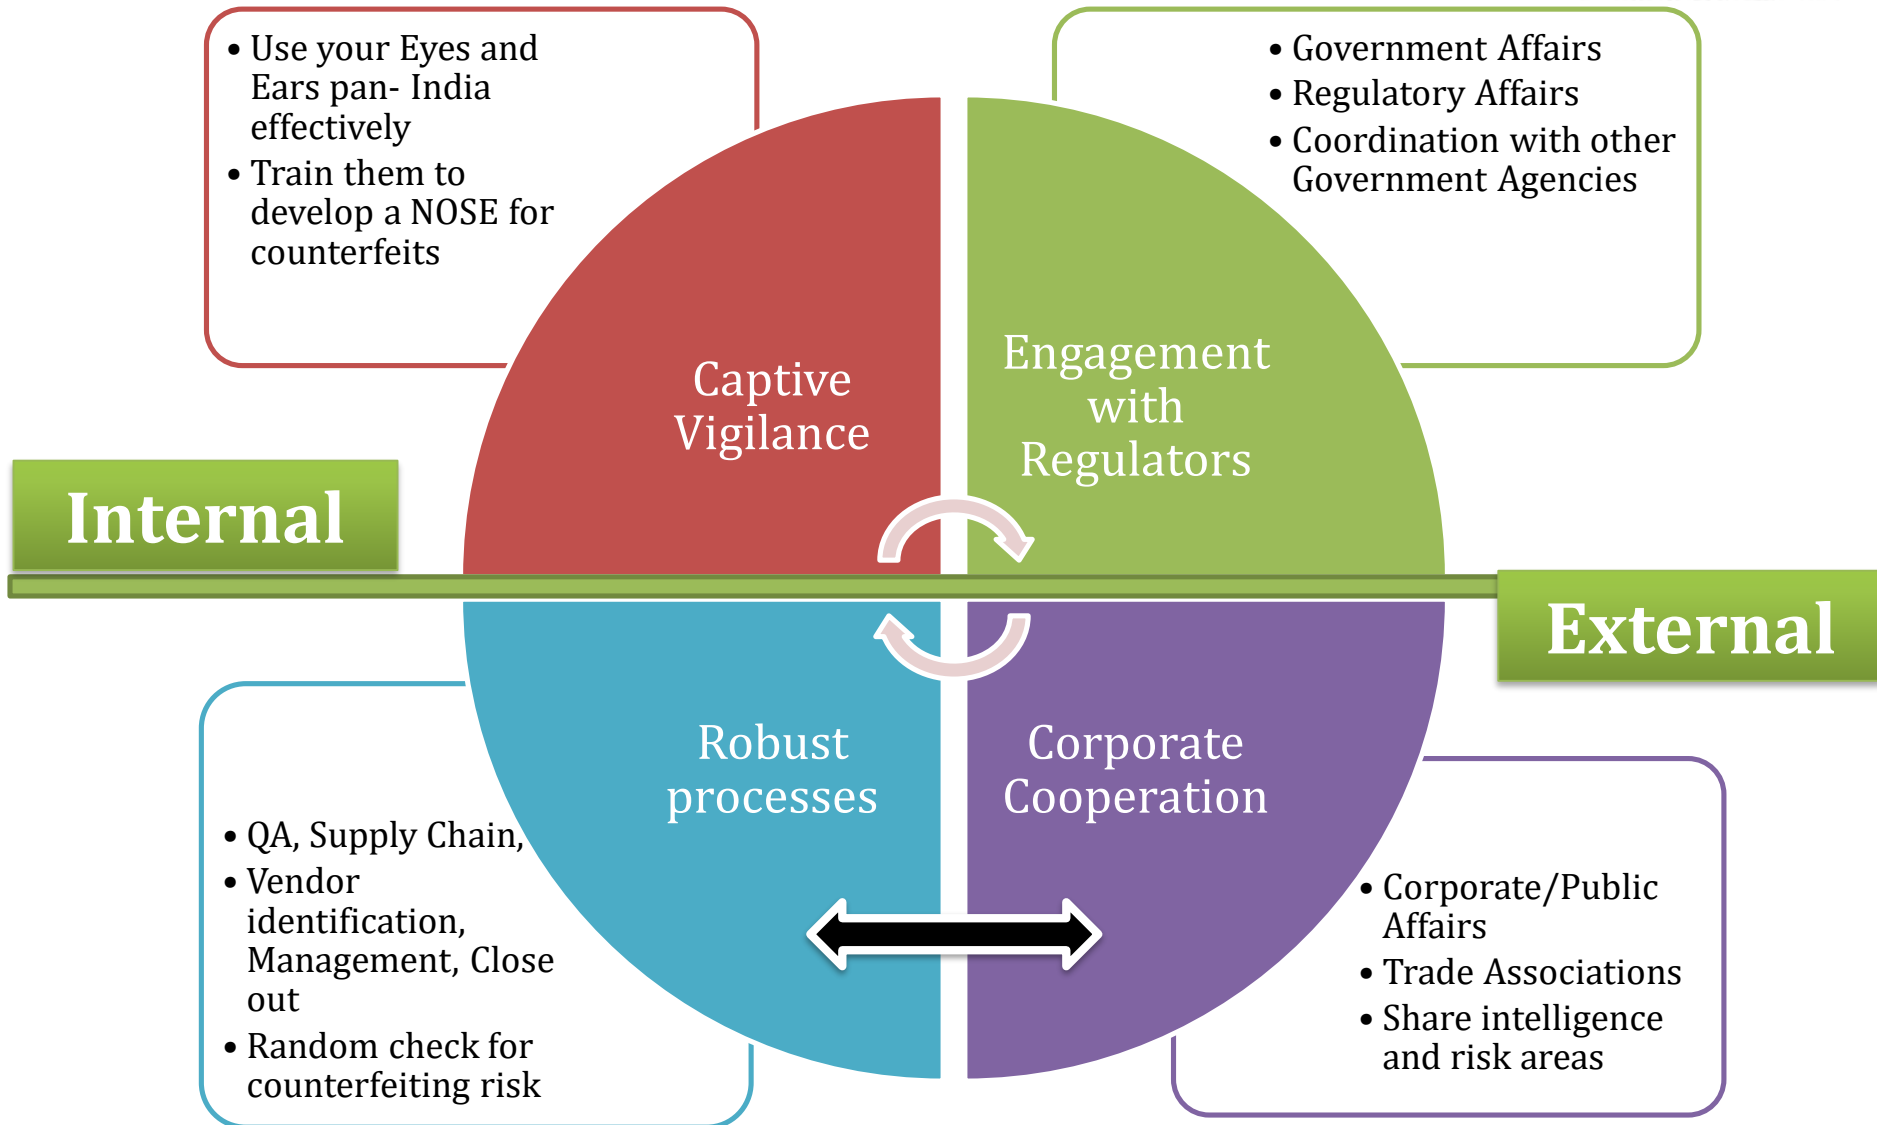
• Use your Eyes and Ears pan- India effectively
• Train them to develop a NOSE for counterfeits

• Government Affairs
• Regulatory Affairs
• Coordination with other Government Agencies

Captive Vigilance

Engagement with Regulators

Internal

External

Robust processes

Corporate Cooperation

• QA, Supply Chain,
• Vendor identification, Management, Close out
• Random check for counterfeiting risk

• Corporate/Public Affairs
• Trade Associations
• Share intelligence and risk areas